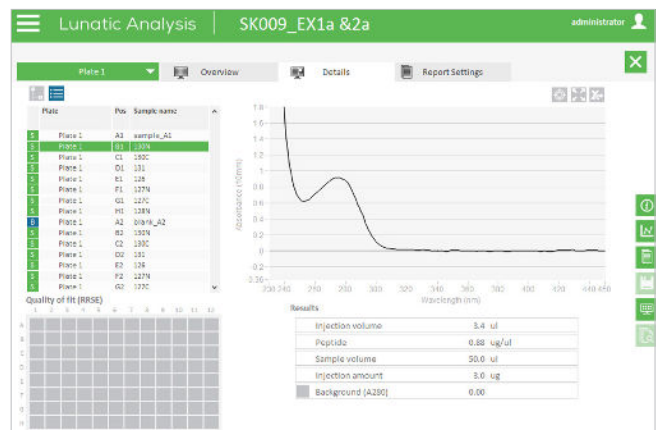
Lunatic Analysis | SK009_EX1a &2a

administrator

Plate 1

Overview

Details

Report Settings

| | Plate | Pos | Sample name |
|---|---|---|---|
| S | Plate 1 | A1 | sample_A1 |
| S | Plate 1 | B1 | 130N |
| S | Plate 1 | C1 | 130C |
| S | Plate 1 | D1 | 131 |
| S | Plate 1 | E1 | 126 |
| S | Plate 1 | F1 | 127N |
| S | Plate 1 | G1 | 127C |
| S | Plate 1 | H1 | 128N |
| B | Plate 1 | A2 | blank_A2 |
| S | Plate 1 | B2 | 130N |
| S | Plate 1 | C2 | 130C |
| S | Plate 1 | D2 | 131 |
| S | Plate 1 | E2 | 126 |
| S | Plate 1 | F2 | 127N |
| S | Plate 1 | G2 | 127C |

Quality of fit (RRSE)

1 2 3 4 5 6 7 8 9 10 11 12

A B C D E F G H

1.8
1.6
1.4
1.2
1
0.8
0.6
0.4
0.2
0
-0.2
-0.36

Absorbance (10mm)

230 240 260 280 300 320 340 360 380 400 420 440 450

Wavelength (nm)

Results

| | | |
|---|---|---|
| Injection volume | 3.4 | ul |
| Peptide | 0.88 | ug/ul |
| Sample volume | 50.0 | ul |
| Injection amount | 3.0 | ug |
| Background (A280) | 0.00 | |